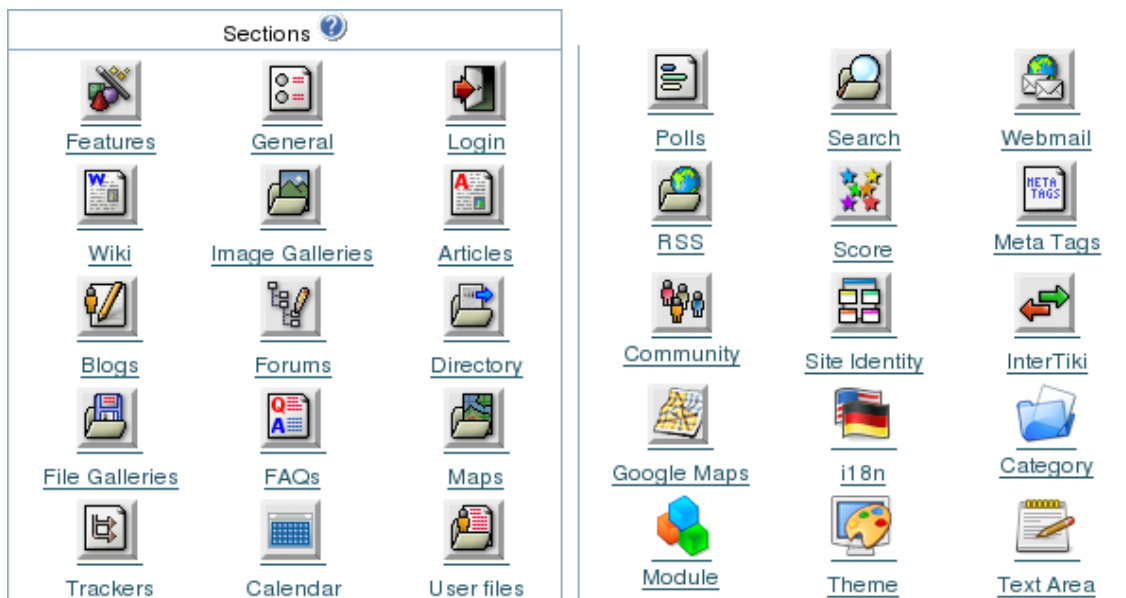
Sections

Features
General
Login
Wiki
Image Galleries
Articles
Blogs
Forums
Directory
File Galleries
FAQs
Maps
Trackers
Calendar
User files

Polls
Search
Webmail
RSS
Score
Meta Tags
Community
Site Identity
InterTiki
Google Maps
i18n
Category
Module
Theme
Text Area